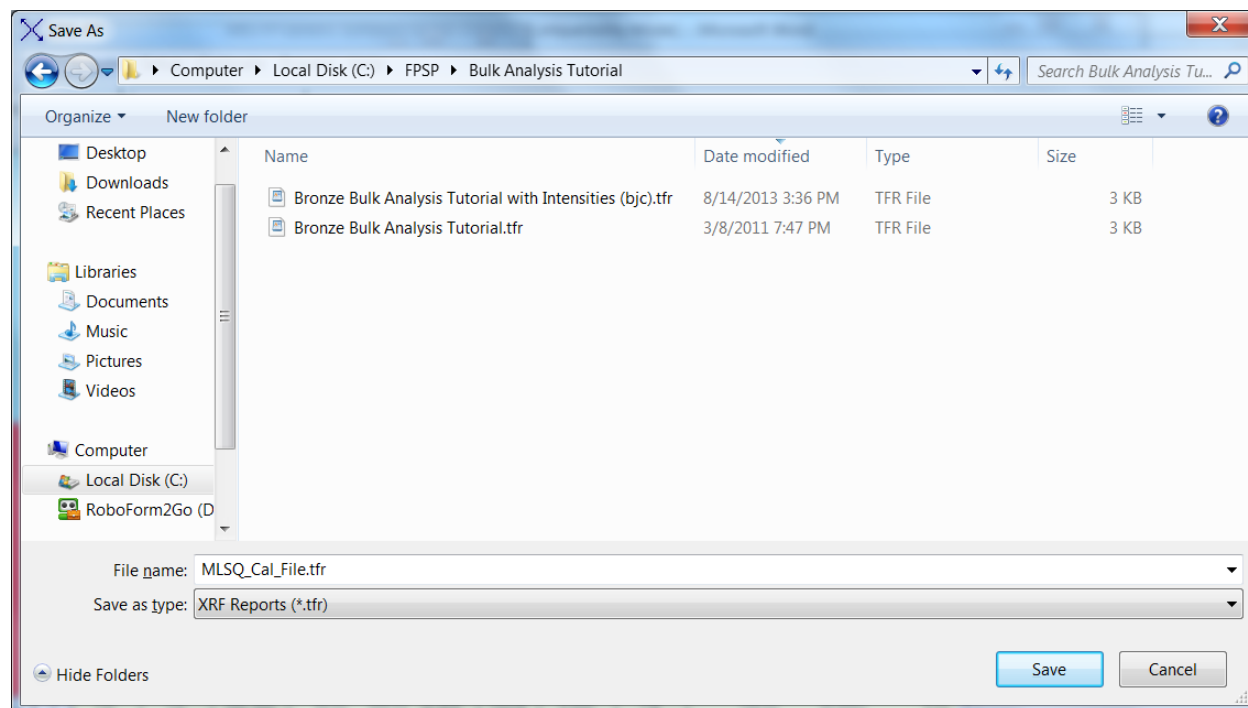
Save As

Computer ▸ Local Disk (C:) ▸ FPSP ▸ Bulk Analysis Tutorial

Search Bulk Analysis Tu...

Organize ▾ New folder

Desktop
Downloads
Recent Places

Libraries
Documents
Music
Pictures
Videos

Computer
Local Disk (C:)
RoboForm2Go (D

| Name | Date modified | Type | Size |
|---|---|---|---|
| Bronze Bulk Analysis Tutorial with Intensities (bjc).tfr | 8/14/2013 3:36 PM | TFR File | 3 KB |
| Bronze Bulk Analysis Tutorial.tfr | 3/8/2011 7:47 PM | TFR File | 3 KB |

File name: MLSQ_Cal_File.tfr
Save as type: XRF Reports (*.tfr)

Hide Folders

Save Cancel